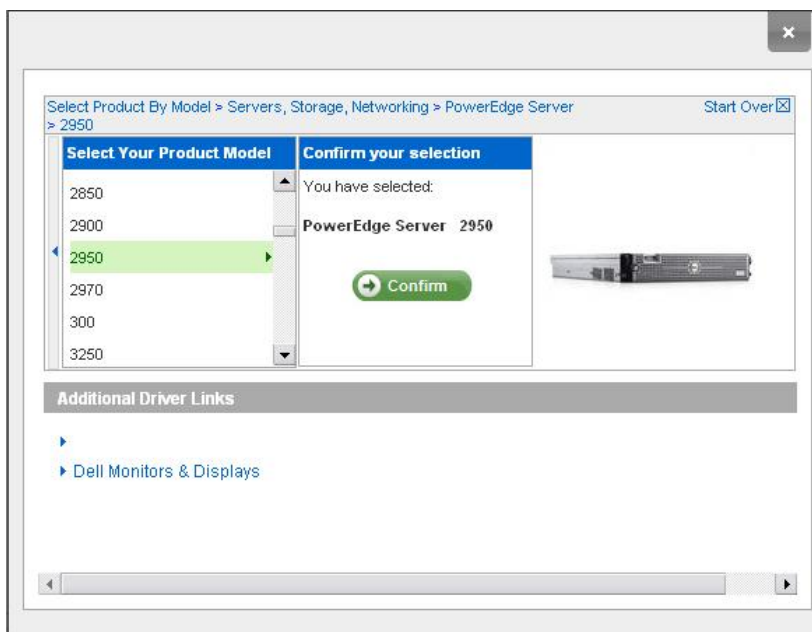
×

Select Product By Model > Servers, Storage, Networking > PowerEdge Server > 2950

Start Over

Select Your Product Model

2850
2900
2950
2970
300
3250

Confirm your selection

You have selected:

PowerEdge Server 2950

Confirm

Additional Driver Links

Dell Monitors & Displays